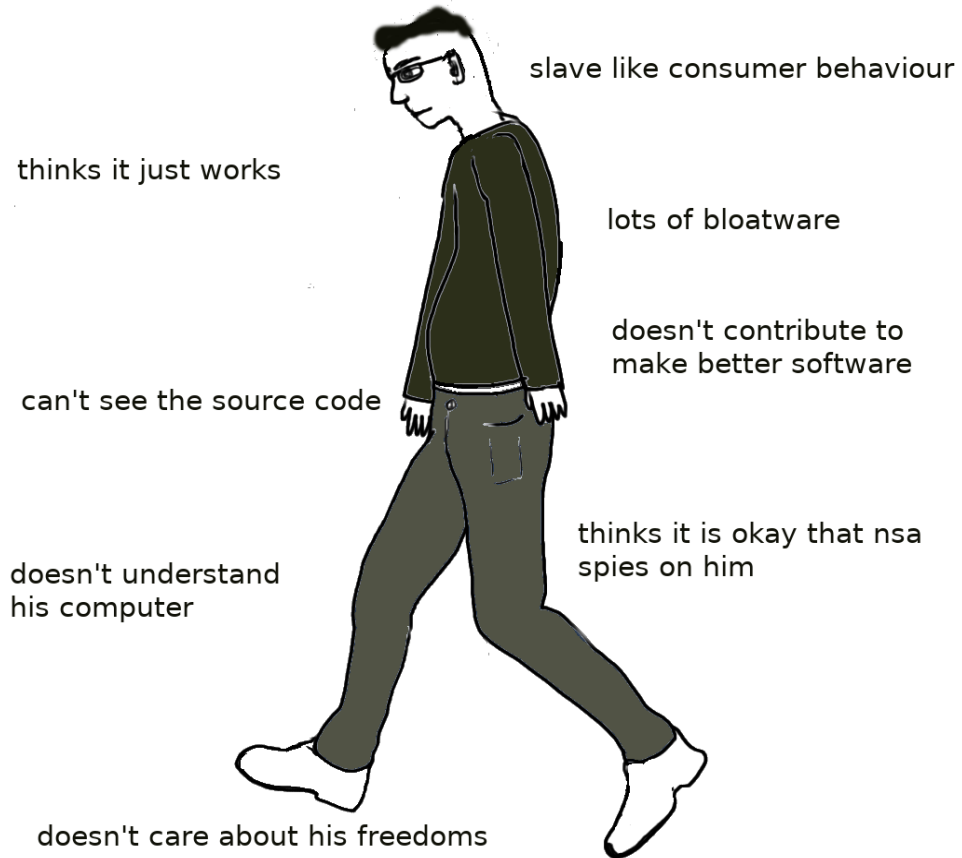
slave like consumer behaviour

thinks it just works

lots of bloatware

doesn't contribute to make better software

can't see the source code

thinks it is okay that nsa spies on him

doesn't understand his computer

doesn't care about his freedoms